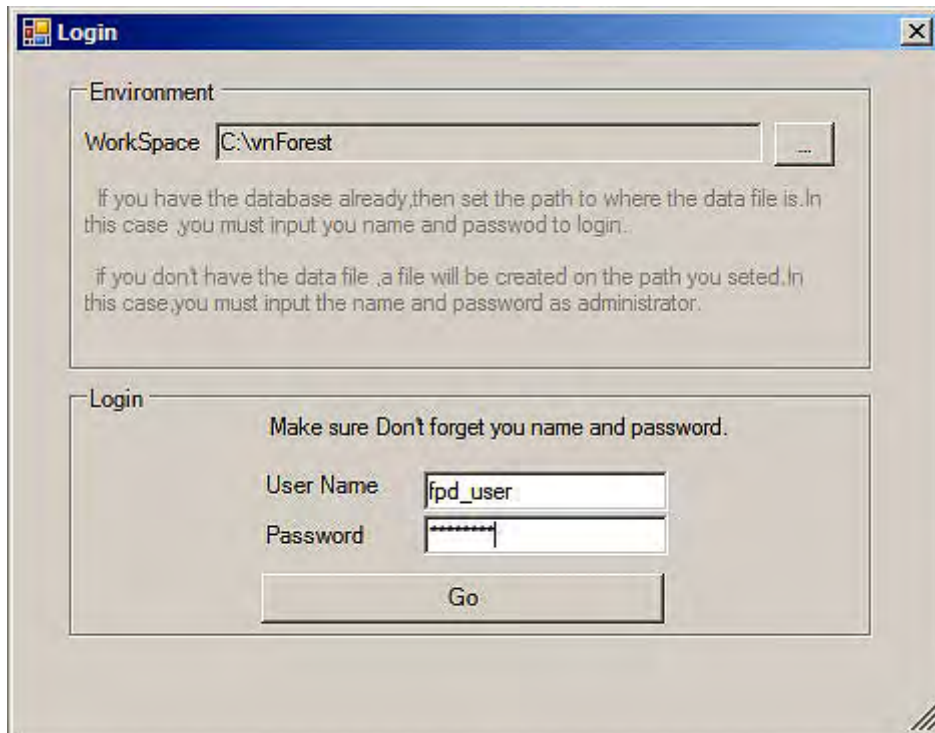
Login

Environment

WorkSpace C:\vnForest ...

If you have the database already,then set the path to where the data file is.In this case ,you must input you name and passwod to login.

if you don't have the data file ,a file will be created on the path you seted.In this case,you must input the name and password as administrator.

Login

Make sure Don't forget you name and password.

User Name fpd_user

Password *********

Go